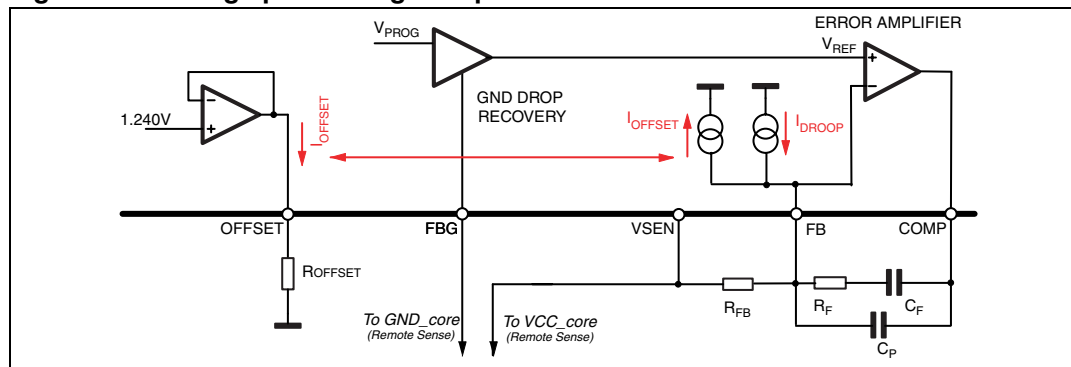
$V_{PROG}$

ERROR AMPLIFIER

$V_{REF}$

1.240V

$I_{OFFSET}$

GND DROP RECOVERY

$I_{OFFSET}$

$I_{DROOP}$

OFFSET

FBG

VSEN

FB

COMP

ROFFSET

$R_{FB}$

$R_F$

$C_F$

$C_P$

To GND_core (Remote Sense)

To VCC_core (Remote Sense)